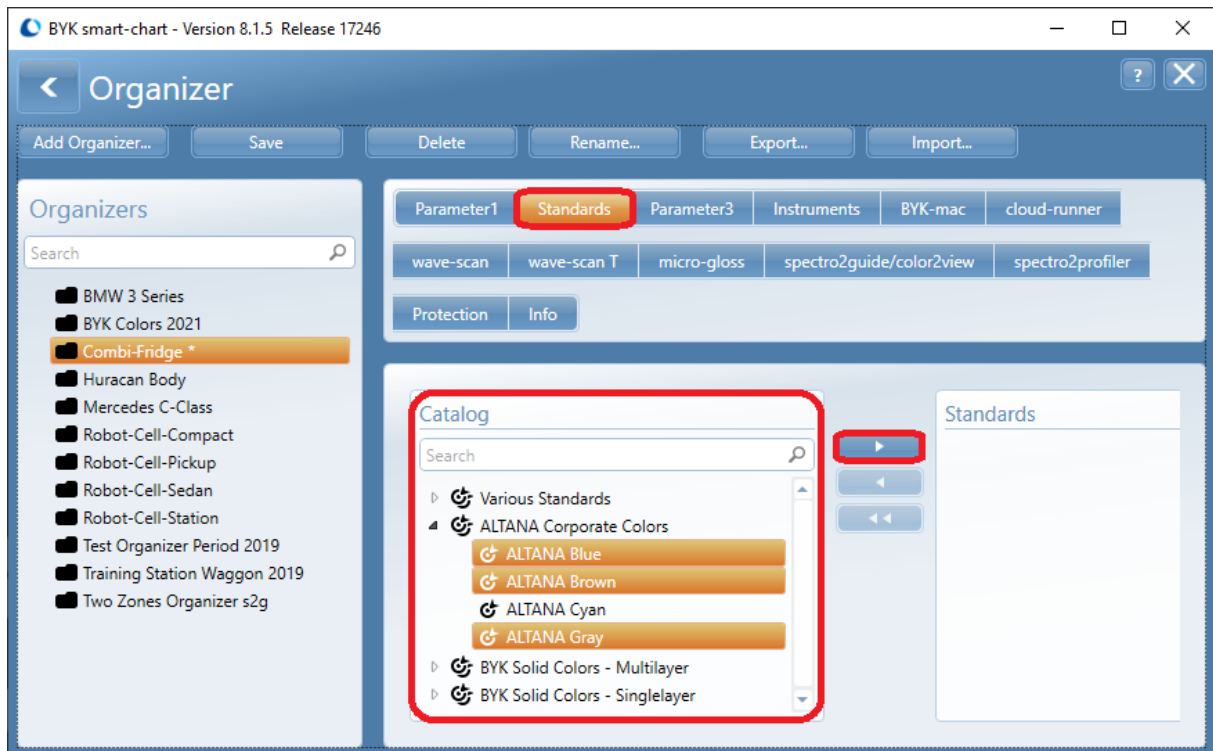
BYK smart-chart - Version 8.1.5 Release 17246

Organizer

?

Add Organizer... Save Delete Rename... Export... Import...

Organizers

Search

BMW 3 Series
BYK Colors 2021
Combi-Fridge *
Huracan Body
Mercedes C-Class
Robot-Cell-Compact
Robot-Cell-Pickup
Robot-Cell-Sedan
Robot-Cell-Station
Test Organizer Period 2019
Training Station Waggon 2019
Two Zones Organizer s2g

Parameter1 Standards Parameter3 Instruments BYK-mac cloud-runner

wave-scan wave-scan T micro-gloss spectro2guide/color2view spectro2profiler

Protection Info

Catalog

Search

Various Standards
ALTANA Corporate Colors
ALTANA Blue
ALTANA Brown
ALTANA Cyan
ALTANA Gray
BYK Solid Colors - Multilayer
BYK Solid Colors - Singlelayer

Standards